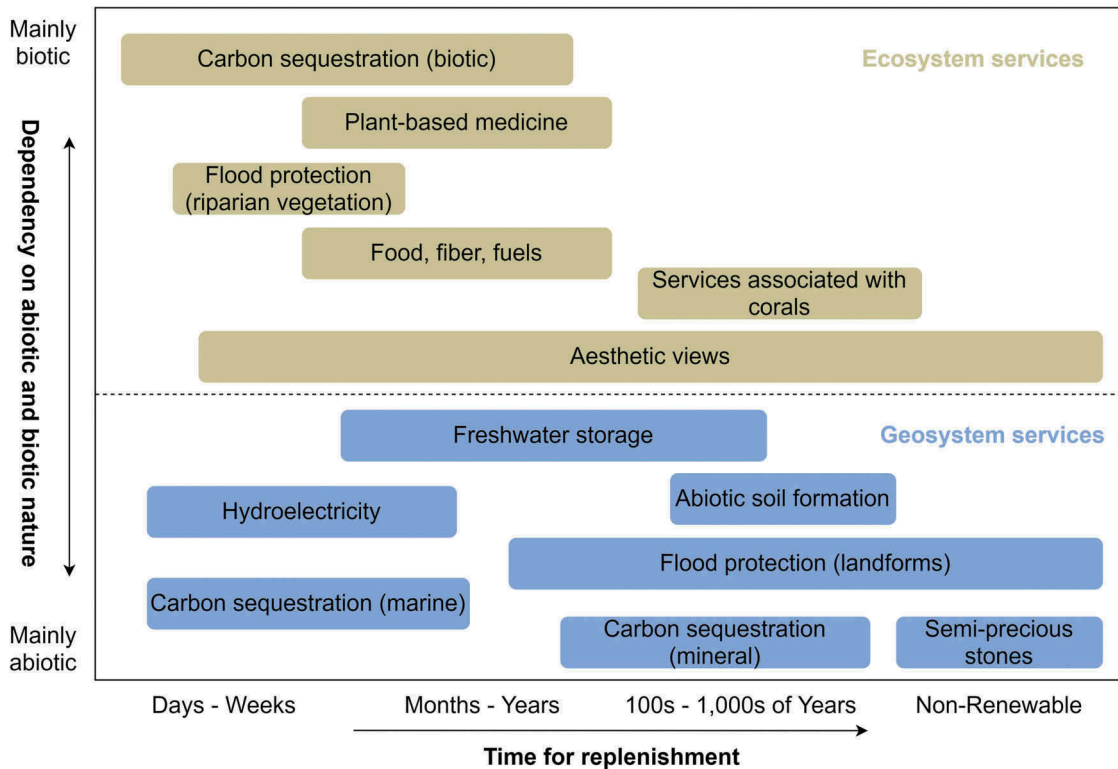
Mainly biotic

Ecosystem services

Carbon sequestration (biotic)

Plant-based medicine

Flood protection (riparian vegetation)

Food, fiber, fuels

Services associated with corals

Aesthetic views

Dependency on abiotic and biotic nature

Geosystem services

Freshwater storage

Hydroelectricity

Abiotic soil formation

Flood protection (landforms)

Carbon sequestration (marine)

Carbon sequestration (mineral)

Semi-precious stones

Mainly abiotic

Days - Weeks

Months - Years

100s - 1,000s of Years

Non-Renewable

Time for replenishment